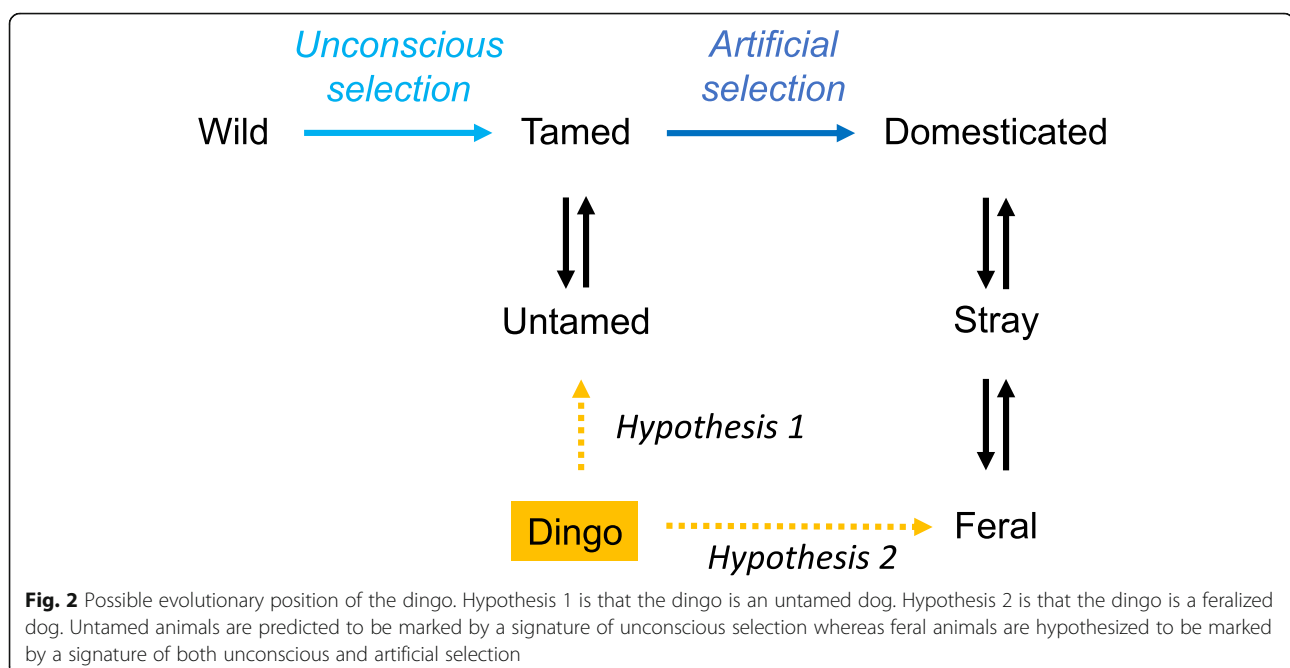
Unconscious selection

Artificial selection

Wild

Tamed

Domesticated

Untamed

Stray

Hypothesis 1

Dingo

Feral

Hypothesis 2

**Fig. 2** Possible evolutionary position of the dingo. Hypothesis 1 is that the dingo is an untamed dog. Hypothesis 2 is that the dingo is a feralized dog. Untamed animals are predicted to be marked by a signature of unconscious selection whereas feral animals are hypothesized to be marked by a signature of both unconscious and artificial selection